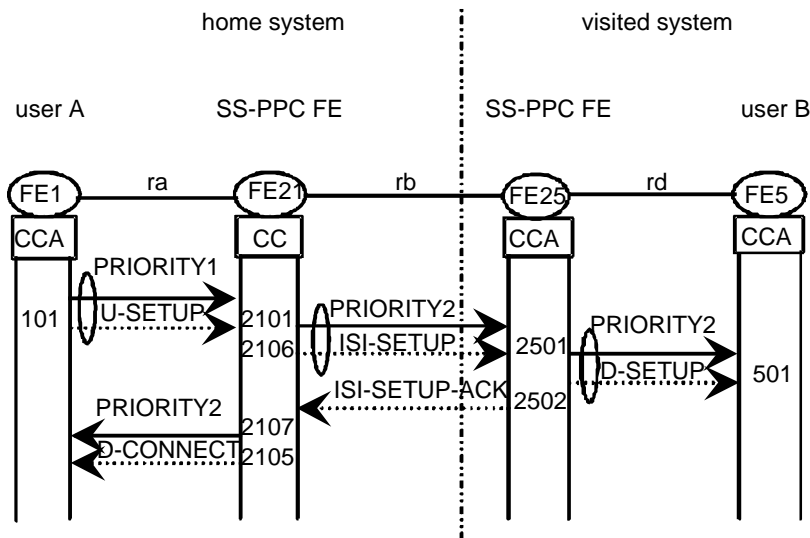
home system

visited system

user A

SS-PPC FE

SS-PPC FE

user B

FE1

ra

FE21

rb

FE25

rd

FE5

CCA

CC

CCA

CCA

PRIORITY1

101

U-SETUP

2101

PRIORITY2

2106

ISI-SETUP

2501

PRIORITY2

D-SETUP

501

ISI-SETUP-ACK

2502

PRIORITY2

2107

D-CONNECT

2105